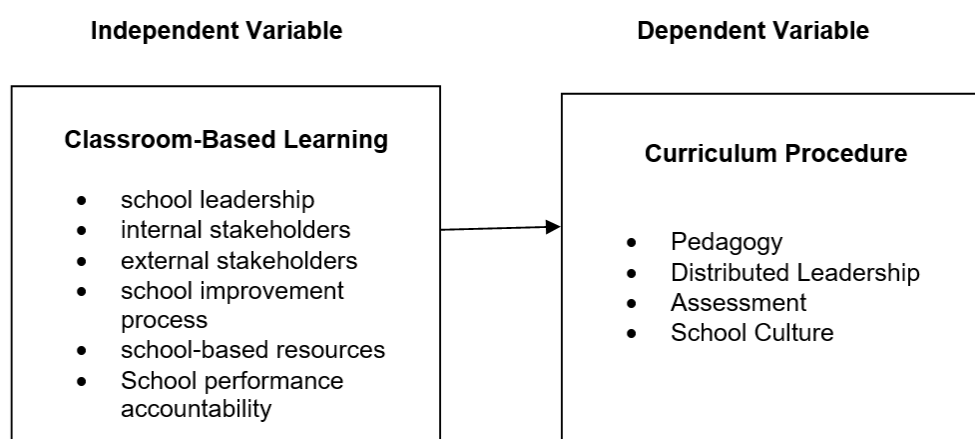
Independent Variable

Dependent Variable

Classroom-Based Learning

- school leadership
- internal stakeholders
- external stakeholders
- school improvement process
- school-based resources
- School performance accountability

Curriculum Procedure

- Pedagogy
- Distributed Leadership
- Assessment
- School Culture